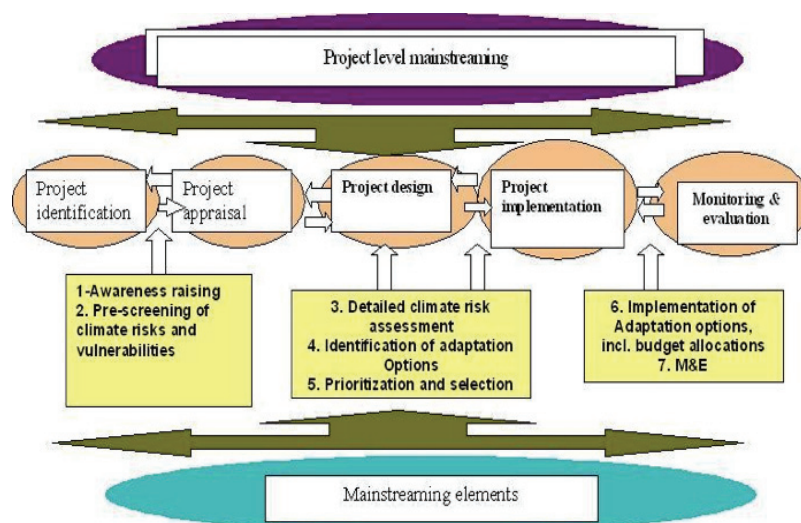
Project level mainstreaming

Project identification

Project appraisal

Project design

Project implementation

Monitoring & evaluation

1-Awareness raising
2. Pre-screening of climate risks and vulnerabilities

3. Detailed climate risk assessment
4. Identification of adaptation Options
5. Prioritization and selection

6. Implementation of Adaptation options, incl. budget allocations
7. M&E

Mainstreaming elements